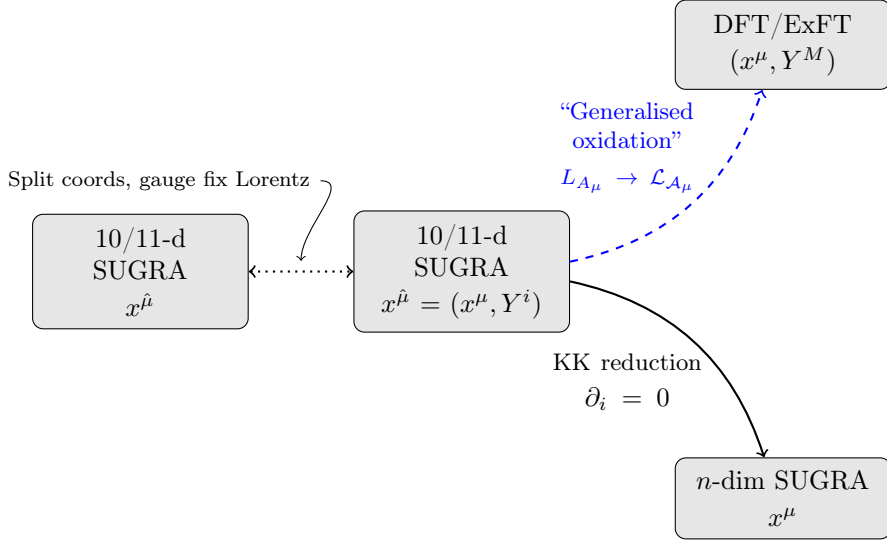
DFT/ExFT
$(x^{\mu}, Y^{M})$

“Generalised oxidation”

$L_{A_{\mu}} \rightarrow \mathcal{L}_{\mathcal{A}_{\mu}}$

Split coords, gauge fix Lorentz

10/11-d
SUGRA
$x^{\hat{\mu}}$

10/11-d
SUGRA
$x^{\hat{\mu}} = (x^{\mu}, Y^{i})$

KK reduction
$\partial_i = 0$

$n$-dim SUGRA
$x^{\mu}$